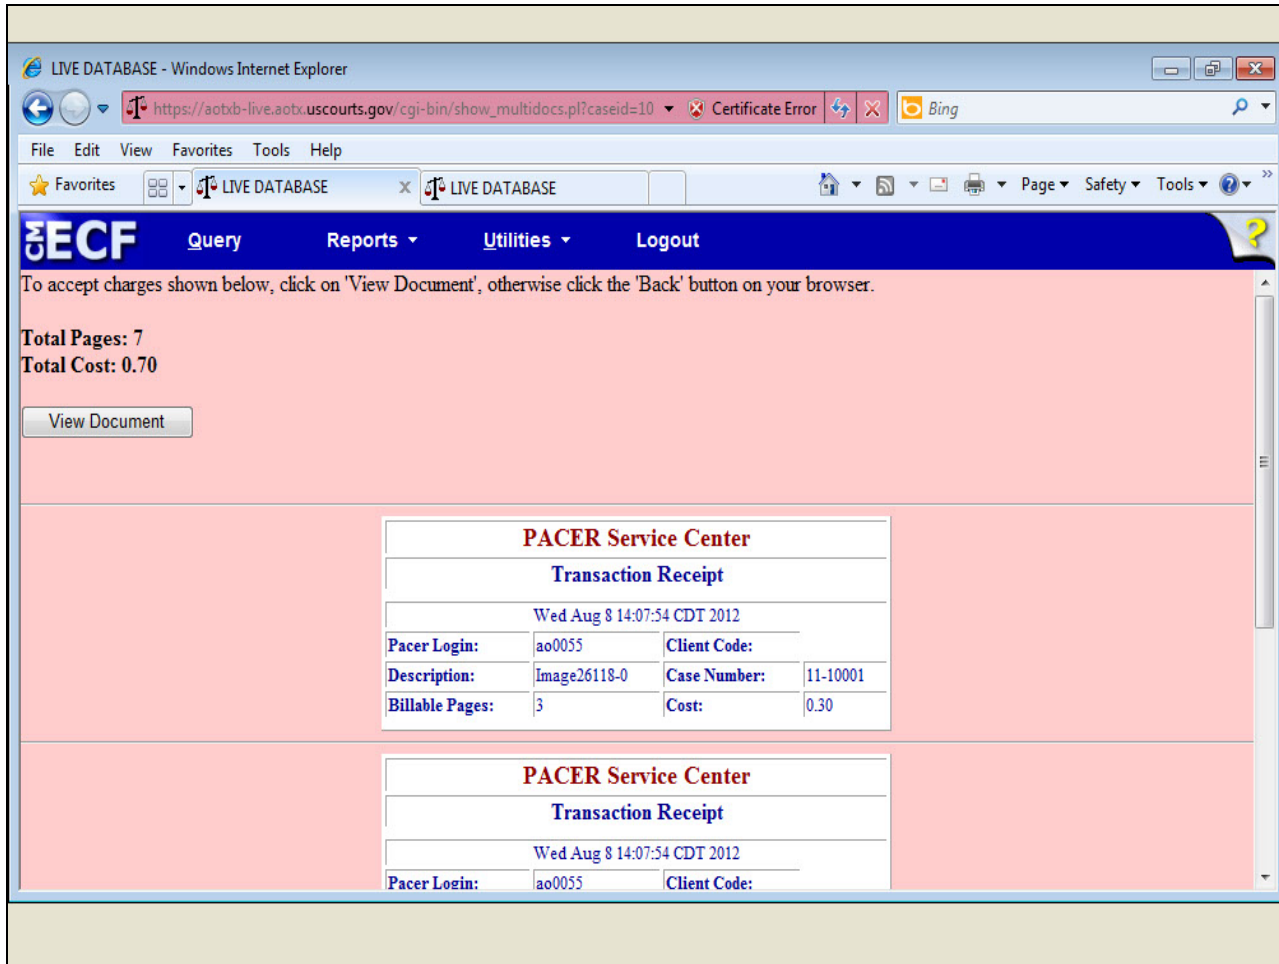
LIVE DATABASE - Windows Internet Explorer

https://aotxb-live.aotx.uscourts.gov/cgi-bin/show_multidocs.pl?caseid=10 Certificate Error Bing

File Edit View Favorites Tools Help

Favorites LIVE DATABASE LIVE DATABASE Page Safety Tools

CM ECF Query Reports Utilities Logout

To accept charges shown below, click on 'View Document', otherwise click the 'Back' button on your browser.

**Total Pages: 7**
**Total Cost: 0.70**

View Document

PACER Service Center

Transaction Receipt

Wed Aug 8 14:07:54 CDT 2012

| Pacer Login: | ao0055 | Client Code: | |
|---|---|---|---|
| Description: | Image26118-0 | Case Number: | 11-10001 |
| Billable Pages: | 3 | Cost: | 0.30 |

PACER Service Center

Transaction Receipt

Wed Aug 8 14:07:54 CDT 2012

| Pacer Login: | ao0055 | Client Code: | |
|---|---|---|---|